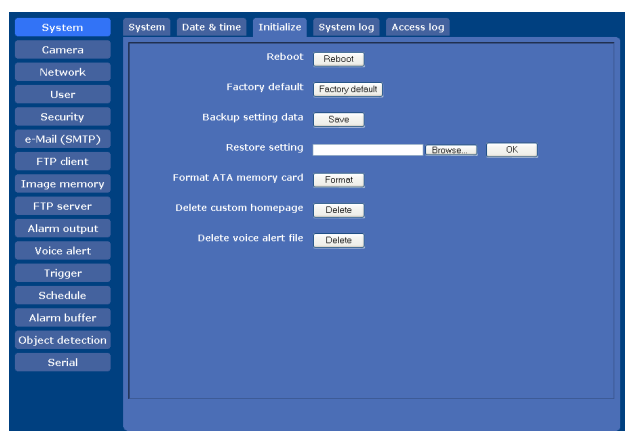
System
Camera
Network
User
Security
e-Mail (SMTP)
FTP client
Image memory
FTP server
Alarm output
Voice alert
Trigger
Schedule
Alarm buffer
Object detection
Serial

System | Date & time | Initialize | System log | Access log

Reboot Reboot

Factory default Factory default

Backup setting data Save

Restore setting Browse... OK

Format ATA memory card Format

Delete custom homepage Delete

Delete voice alert file Delete